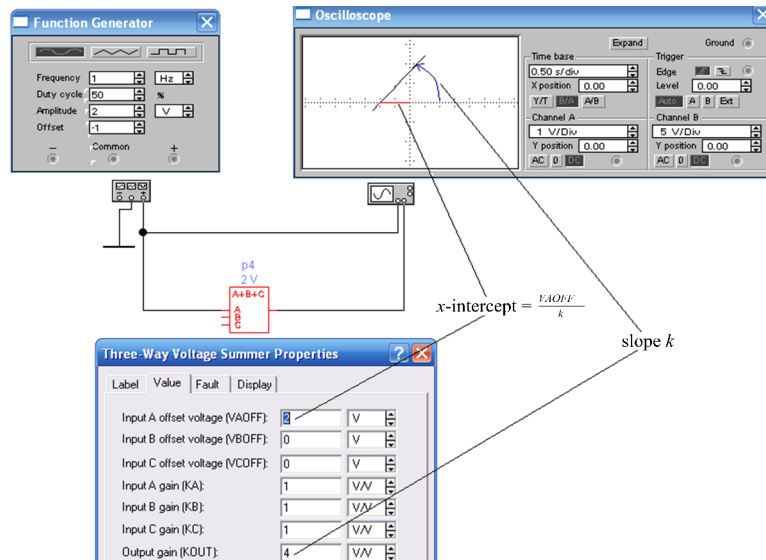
Function Generator

Frequency 1 Hz
Duty cycle 50 %
Amplitude 2 V
Offset -1

−
Common
+

Oscilloscope

Expand
Ground

Time base
0.50 s/div
X position 0.00
Y/T B/A A/B

Trigger
Edge
Level 0.00
Auto A B Ext

Channel A
1 V/Div
Y position 0.00
AC 0 DC

Channel B
5 V/Div
Y position 0.00
AC 0 DC

p4
2 V
A+B+C
A
B
C

$x$-intercept = $\frac{VAOFF}{k}$

slope $k$

Three-Way Voltage Summer Properties

Label Value Fault Display

| | | |
|---|---|---|
| Input A offset voltage (VAOFF): | 2 | V |
| Input B offset voltage (VBOFF): | 0 | V |
| Input C offset voltage (VCOFF): | 0 | V |
| Input A gain (KA): | 1 | V/V |
| Input B gain (KB): | 1 | V/V |
| Input C gain (KC): | 1 | V/V |
| Output gain (KOUT): | 4 | V/V |